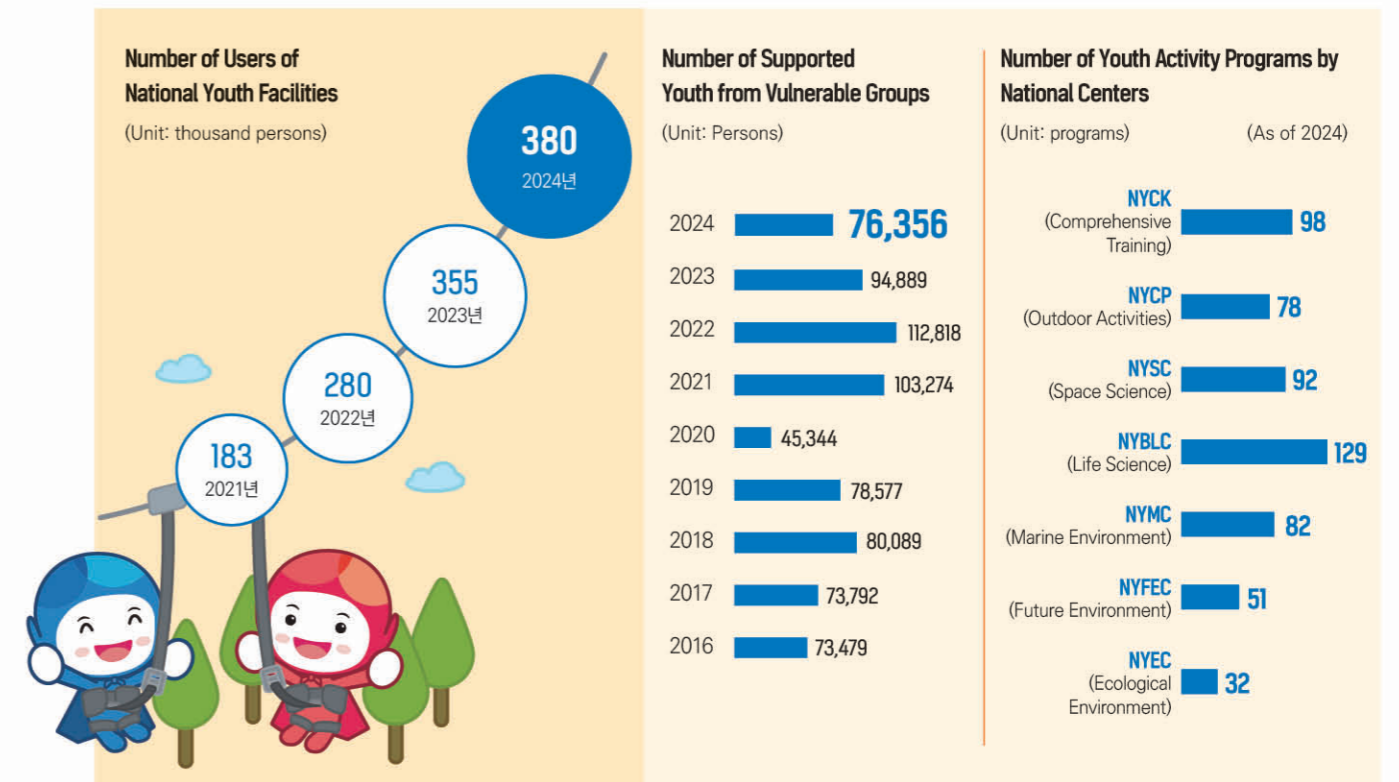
Number of Users of National Youth Facilities

(Unit: thousand persons)

380
2024년

355
2023년

280
2022년

183
2021년

Number of Supported Youth from Vulnerable Groups

(Unit: Persons)

| | |
|---|---|
| 2024 | 76,356 |
| 2023 | 94,889 |
| 2022 | 112,818 |
| 2021 | 103,274 |
| 2020 | 45,344 |
| 2019 | 78,577 |
| 2018 | 80,089 |
| 2017 | 73,792 |
| 2016 | 73,479 |

Number of Youth Activity Programs by National Centers

(Unit: programs) (As of 2024)

| | |
|---|---|
| NYCK (Comprehensive Training) | 98 |
| NYCP (Outdoor Activities) | 78 |
| NYSC (Space Science) | 92 |
| NYBLC (Life Science) | 129 |
| NYMC (Marine Environment) | 82 |
| NYFEC (Future Environment) | 51 |
| NYEC (Ecological Environment) | 32 |